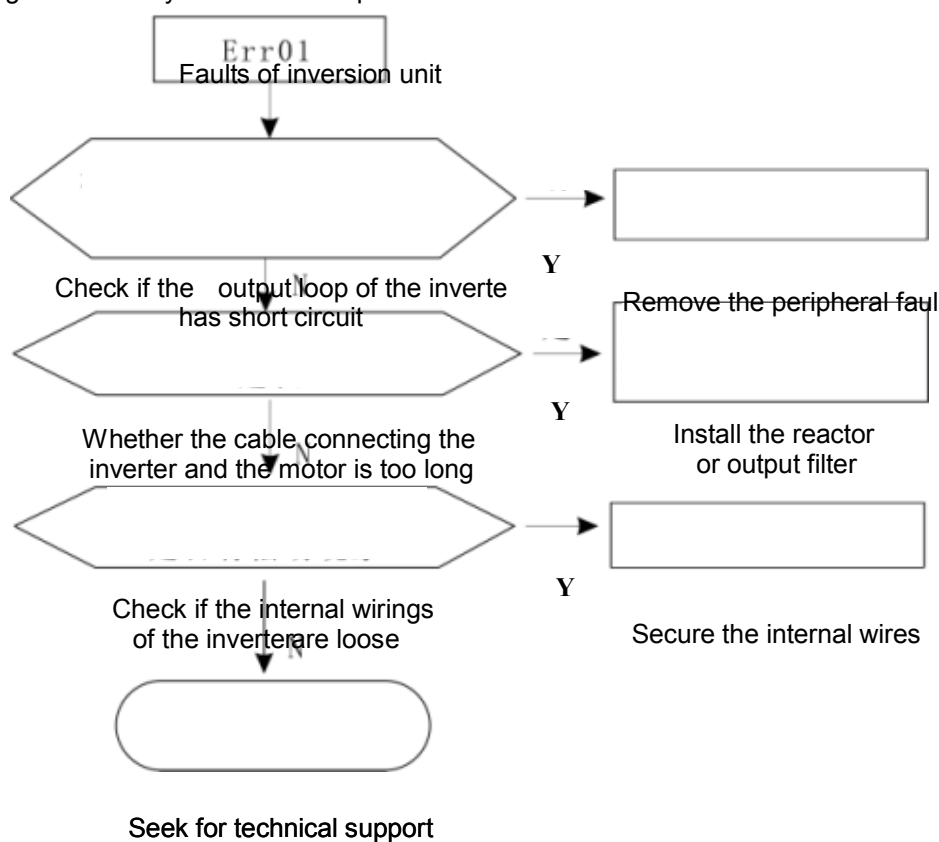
Err01

Faults of inversion unit

Check if the output loop of the inverte has short circuit

Y

Remove the peripheral faul

N

Whether the cable connecting the inverter and the motor is too long

Y

Install the reactor or output filter

N

Check if the internal wirings of the inverterare loose

Y

Secure the internal wires

N

Seek for technical support